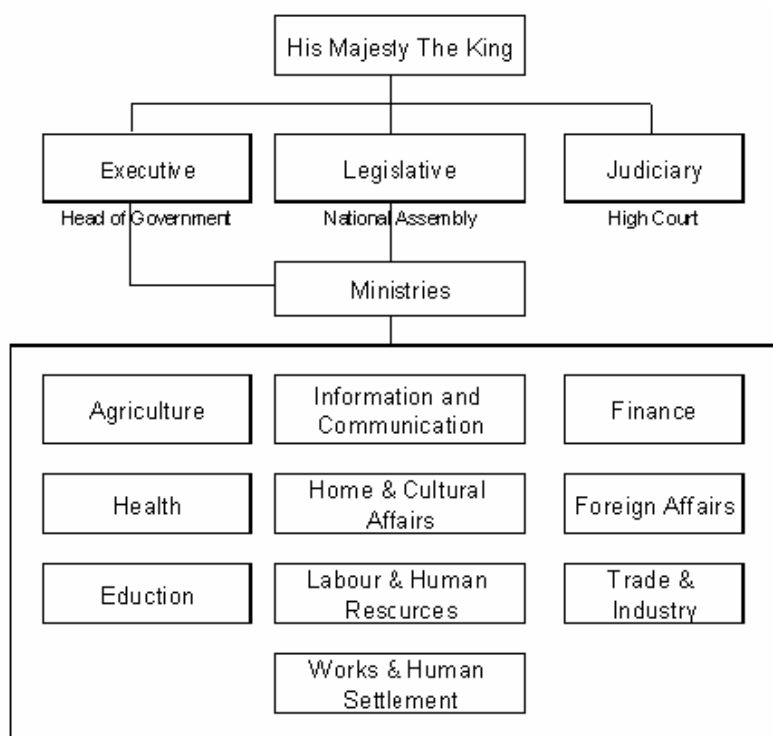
His Majesty The King

Executive
Head of Government

Legislative
National Assembly

Judiciary
High Court

Ministries

Agriculture

Information and Communication

Finance

Health

Home & Cultural Affairs

Foreign Affairs

Eduction

Labour & Human Rescurces

Trade & Industry

Works & Human Settlement